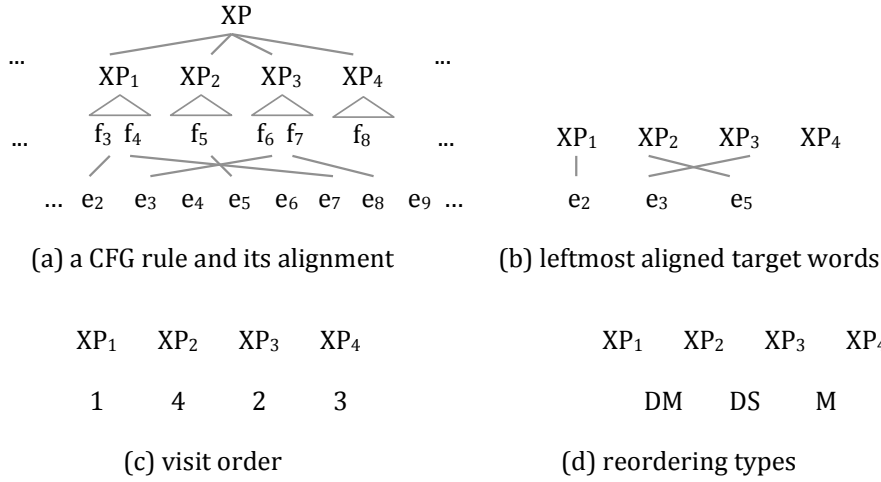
XP

... $XP_1$ $XP_2$ $XP_3$ $XP_4$ ...

... $f_3$ $f_4$ $f_5$ $f_6$ $f_7$ $f_8$ ...

... $e_2$ $e_3$ $e_4$ $e_5$ $e_6$ $e_7$ $e_8$ $e_9$ ...

(a) a CFG rule and its alignment

$XP_1$ $XP_2$ $XP_3$ $XP_4$

$e_2$ $e_3$ $e_5$

(b) leftmost aligned target words

$XP_1$ $XP_2$ $XP_3$ $XP_4$

1 4 2 3

(c) visit order

$XP_1$ $XP_2$ $XP_3$ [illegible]

DM DS M

(d) reordering types